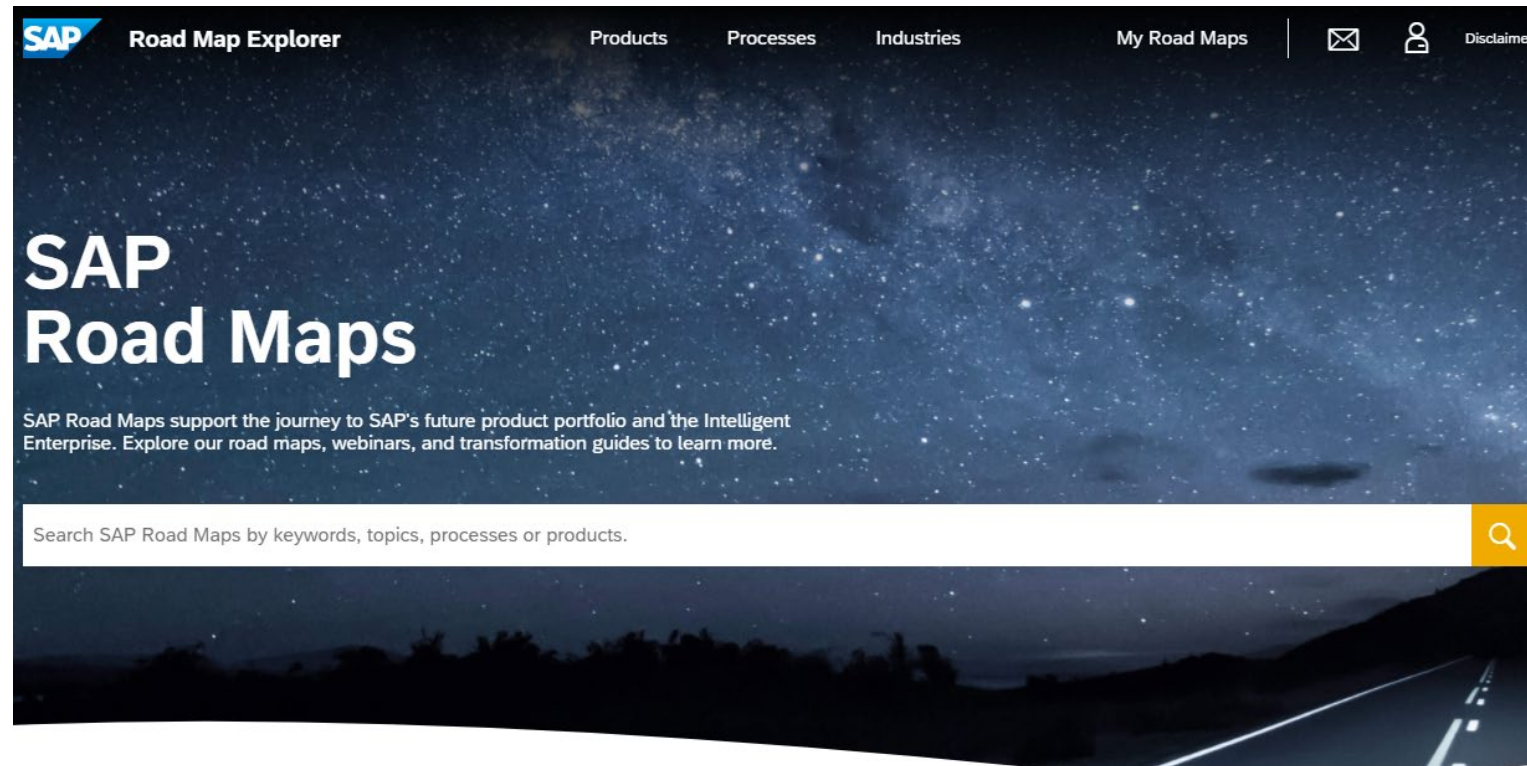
SAP Road Map Explorer Products Processes Industries My Road Maps Disclaime

SAP
Road Maps

SAP Road Maps support the journey to SAP's future product portfolio and the Intelligent Enterprise. Explore our road maps, webinars, and transformation guides to learn more.

Search SAP Road Maps by keywords, topics, processes or products.